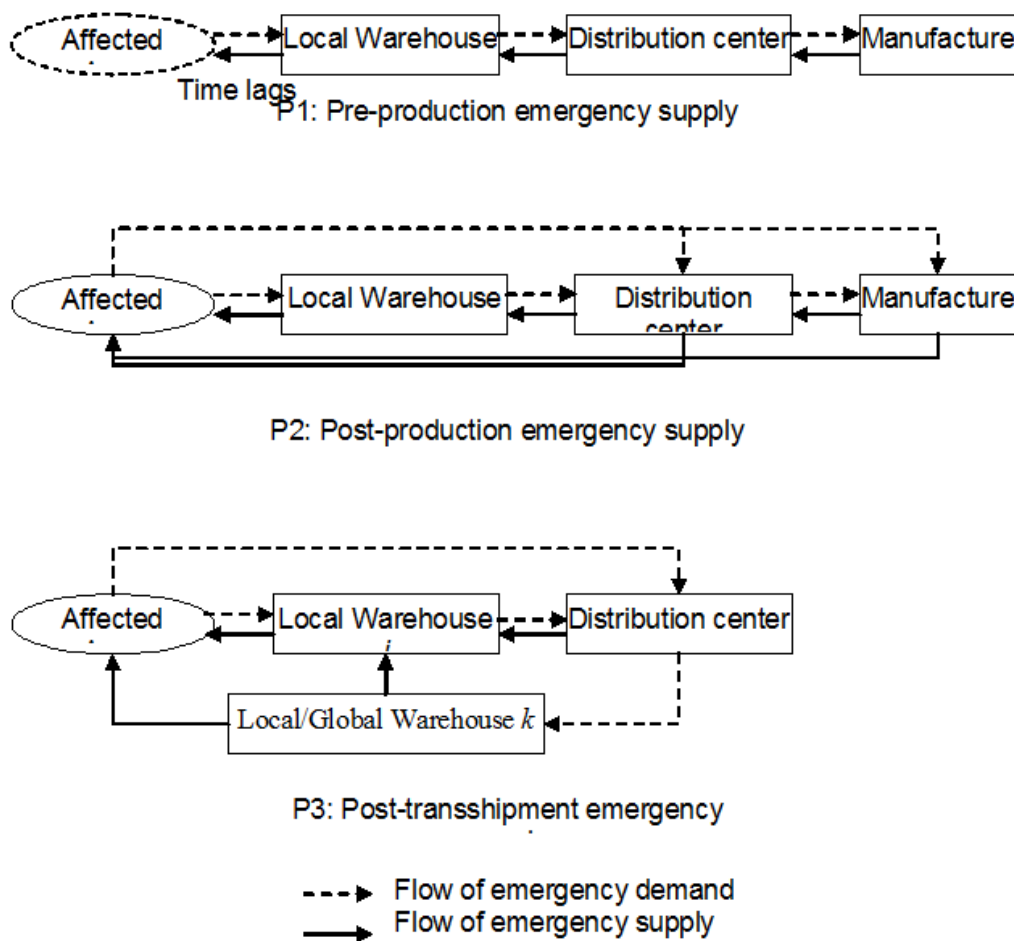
Affected

Local Warehouse

Distribution center

Manufacture

Time lags

P1: Pre-production emergency supply

Affected

Local Warehouse

Distribution center

Manufacture

P2: Post-production emergency supply

Affected

Local Warehouse $i$

Distribution center

Local/Global Warehouse $k$

P3: Post-transshipment emergency

Flow of emergency demand

Flow of emergency supply